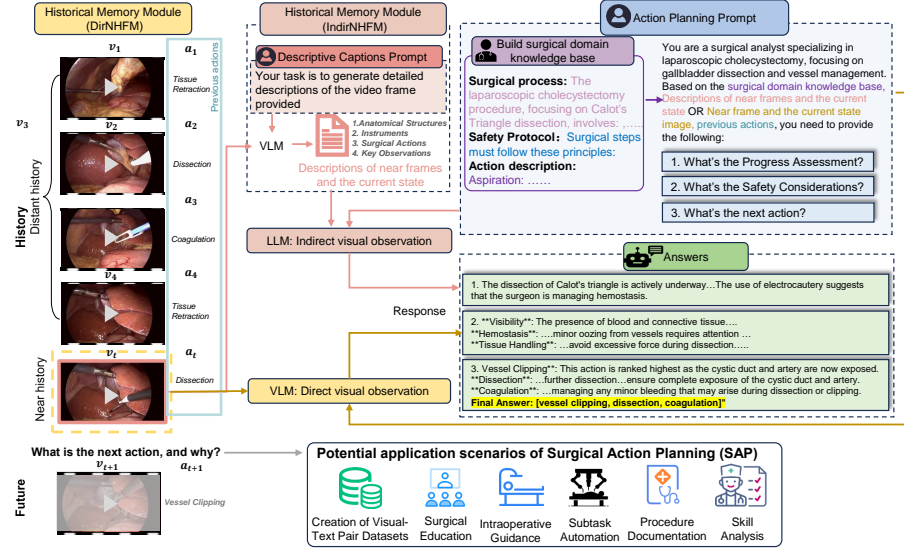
Historical Memory Module (DirNHFM)

$v_1$ $a_1$

Previous actions

Tissue Retraction

$v_3$

$v_2$ $a_2$

Dissection

$a_3$

Coagulation

History Distant history

$v_4$ $a_4$

Tissue Retraction

Near history

$v_t$ $a_t$

Dissection

Historical Memory Module (IndirNHFM)

Descriptive Captions Prompt

Your task is to generate detailed descriptions of the video frame provided

VLM

1.Anatomical Structures
2. Instruments
3. Surgical Actions
4. Key Observations

Descriptions of near frames and the current state

LLM: Indirect visual observation

Response

VLM: Direct visual observation

Action Planning Prompt

Build surgical domain knowledge base

Surgical process: The laparoscopic cholecystectomy procedure, focusing on Calot's Triangle dissection, involves: ……

Safety Protocol: Surgical steps must follow these principles:

Action description:

Aspiration: ……

You are a surgical analyst specializing in laparoscopic cholecystectomy, focusing on gallbladder dissection and vessel management. Based on the surgical domain knowledge base, Descriptions of near frames and the current state OR Near frame and the current state image, previous actions, you need to provide the following:

1. What's the Progress Assessment?

2. What's the Safety Considerations?

3. What's the next action?

Answers

1. The dissection of Calot's triangle is actively underway…The use of electrocautery suggests that the surgeon is managing hemostasis.

2. **Visibility**: The presence of blood and connective tissue….
**Hemostasis**: ….minor oozing from vessels requires attention …
**Tissue Handling**: …avoid excessive force during dissection…..

3. Vessel Clipping**: This action is ranked highest as the cystic duct and artery are now exposed.
**Dissection**: …further dissection…ensure complete exposure of the cystic duct and artery.
**Coagulation**: …managing any minor bleeding that may arise during dissection or clipping.
Final Answer: [vessel clipping, dissection, coagulation]"

What is the next action, and why?

$v_{t+1}$ $a_{t+1}$

Vessel Clipping

Future

Potential application scenarios of Surgical Action Planning (SAP)

Creation of Visual-Text Pair Datasets

Surgical Education

Intraoperative Guidance

Subtask Automation

Procedure Documentation

Skill Analysis